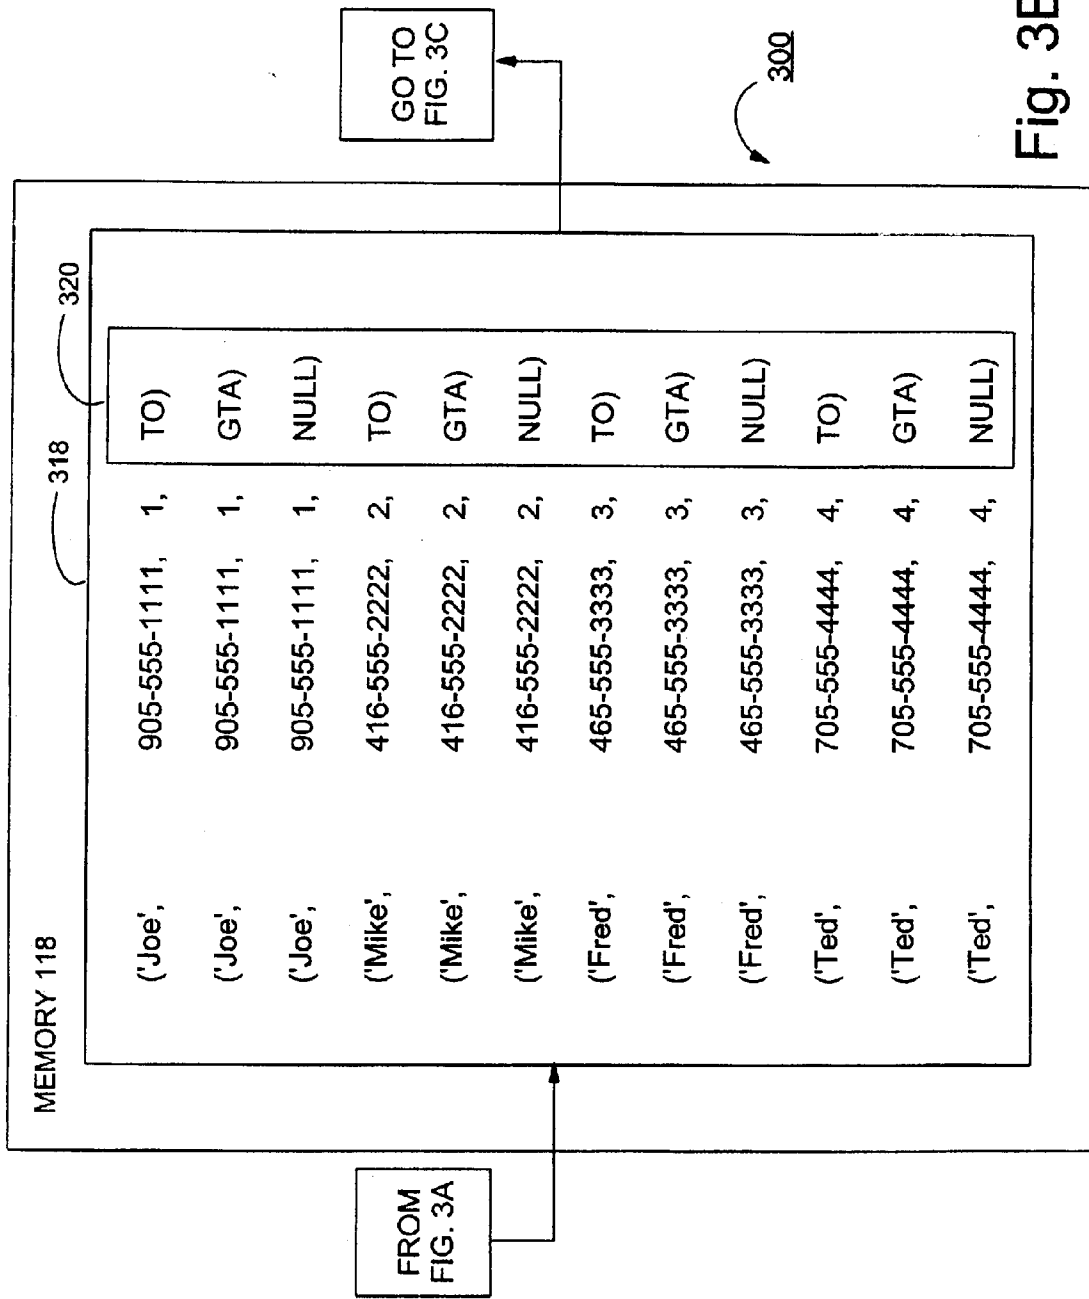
Fig. 3B

300

GO TO FIG. 3C

MEMORY 118

318

320

('Joe', 905-555-1111, 1, TO)
('Joe', 905-555-1111, 1, GTA)
('Joe', 905-555-1111, 1, NULL)
('Mike', 416-555-2222, 2, TO)
('Mike', 416-555-2222, 2, GTA)
('Mike', 416-555-2222, 2, NULL)
('Fred', 465-555-3333, 3, TO)
('Fred', 465-555-3333, 3, GTA)
('Fred', 465-555-3333, 3, NULL)
('Ted', 705-555-4444, 4, TO)
('Ted', 705-555-4444, 4, GTA)
('Ted', 705-555-4444, 4, NULL)

FROM FIG. 3A